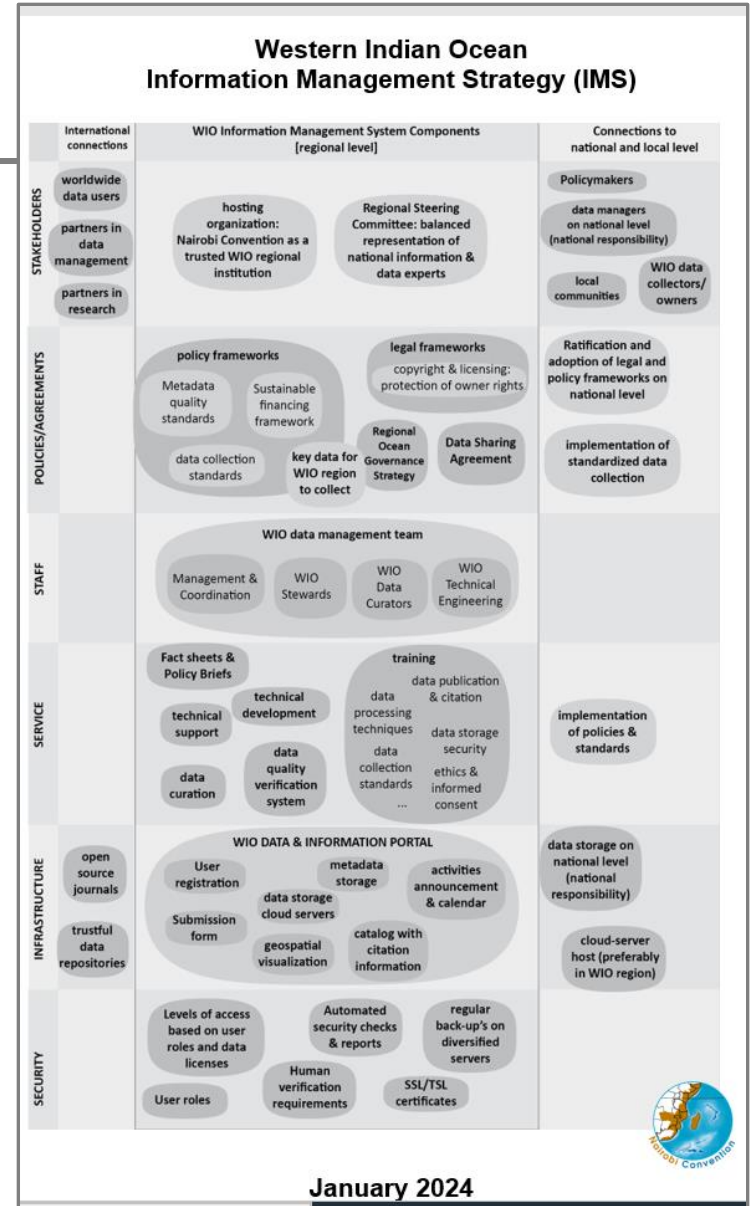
Western Indian Ocean
Information Management Strategy (IMS)

International connections

WIO Information Management System Components [regional level]

Connections to national and local level

STAKEHOLDERS

worldwide data users

partners in data management

partners in research

hosting organization: Nairobi Convention as a trusted WIO regional institution

Regional Steering Committee: balanced representation of national information & data experts

Policymakers

data managers on national level (national responsibility)

local communities

WIO data collectors/ owners

POLICIES/AGREEMENTS

policy frameworks

Metadata quality standards

Sustainable financing framework

data collection standards

key data for WIO region to collect

legal frameworks

copyright & licensing: protection of owner rights

Regional Ocean Governance Strategy

Data Sharing Agreement

Ratification and adoption of legal and policy frameworks on national level

implementation of standardized data collection

STAFF

WIO data management team

Management & Coordination

WIO Stewards

WIO Data Curators

WIO Technical Engineering

SERVICE

Fact sheets & Policy Briefs

technical development

technical support

data curation

data quality verification system

training

data processing techniques

data publication & citation

data storage security

data collection standards

ethics & informed consent

...

implementation of policies & standards

INFRASTRUCTURE

open source journals

trustful data repositories

WIO DATA & INFORMATION PORTAL

User registration

metadata storage

activities announcement & calendar

data storage cloud servers

Submission form

geospatial visualization

catalog with citation information

data storage on national level (national responsibility)

cloud-server host (preferably in WIO region)

SECURITY

Levels of access based on user roles and data licenses

Automated security checks & reports

regular back-up's on diversified servers

Human verification requirements

User roles

SSL/TSL certificates

Nairobi Convention

January 2024